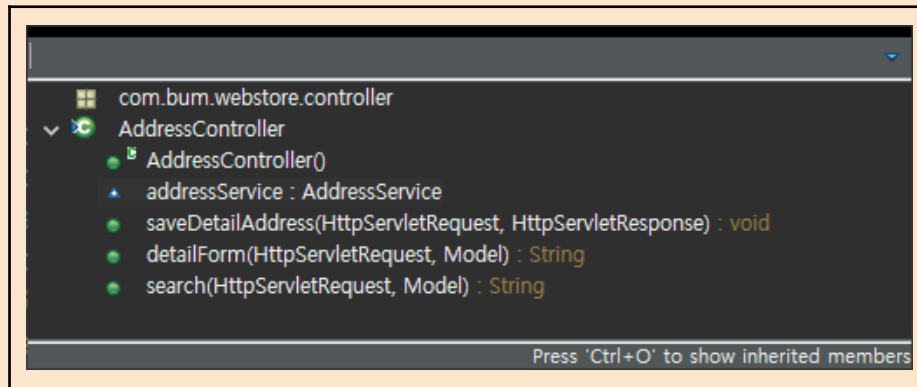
com.bum.webstore.controller
AddressController
AddressController()
addressService : AddressService
saveDetailAddress(HttpServletRequest, HttpServletResponse) : void
detailForm(HttpServletRequest, Model) : String
search(HttpServletRequest, Model) : String

Press 'Ctrl+O' to show inherited members